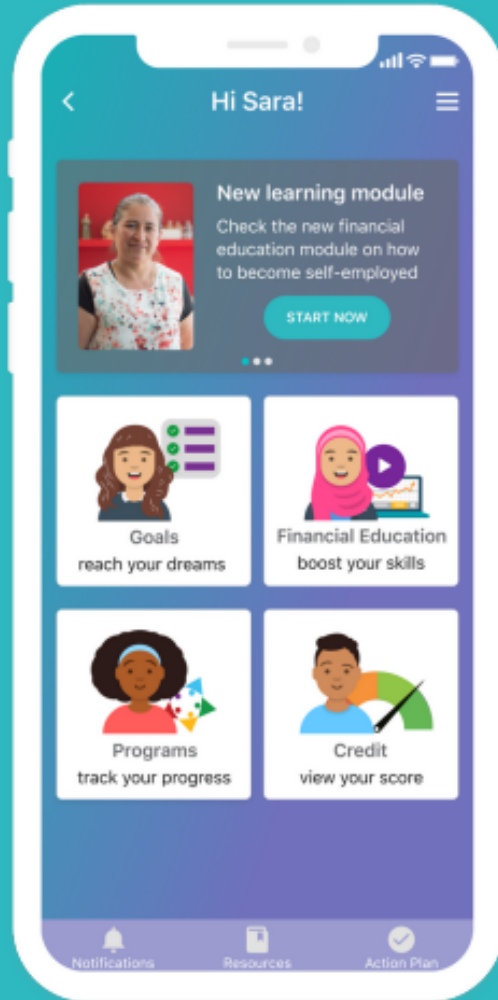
Hi Sara!

New learning module

Check the new financial education module on how to become self-employed

START NOW

Goals
reach your dreams

Financial Education
boost your skills

Programs
track your progress

Credit
view your score

Notifications

Resources

Action Plan